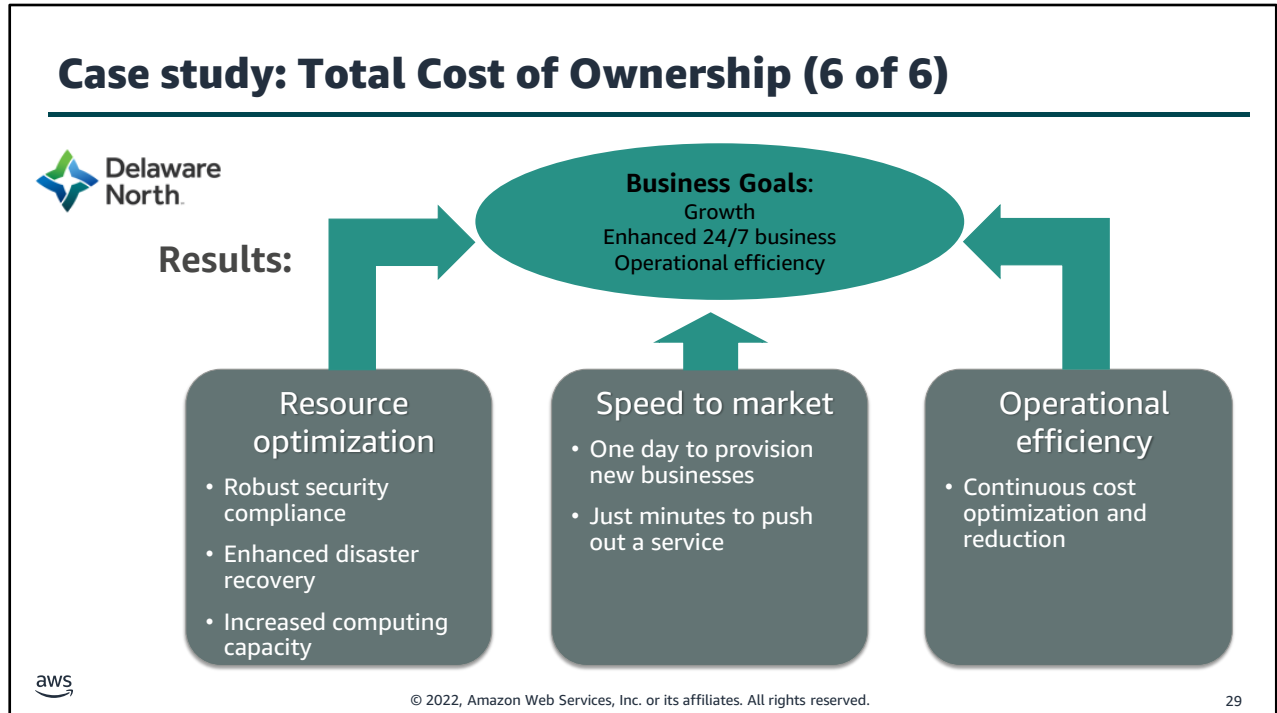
Case study: Total Cost of Ownership (6 of 6)

Delaware North

Results:

Business Goals:
Growth
Enhanced 24/7 business
Operational efficiency

Resource optimization
• Robust security compliance
• Enhanced disaster recovery
• Increased computing capacity

Speed to market
• One day to provision new businesses
• Just minutes to push out a service

Operational efficiency
• Continuous cost optimization and reduction

aws

© 2022, Amazon Web Services, Inc. or its affiliates. All rights reserved.

29